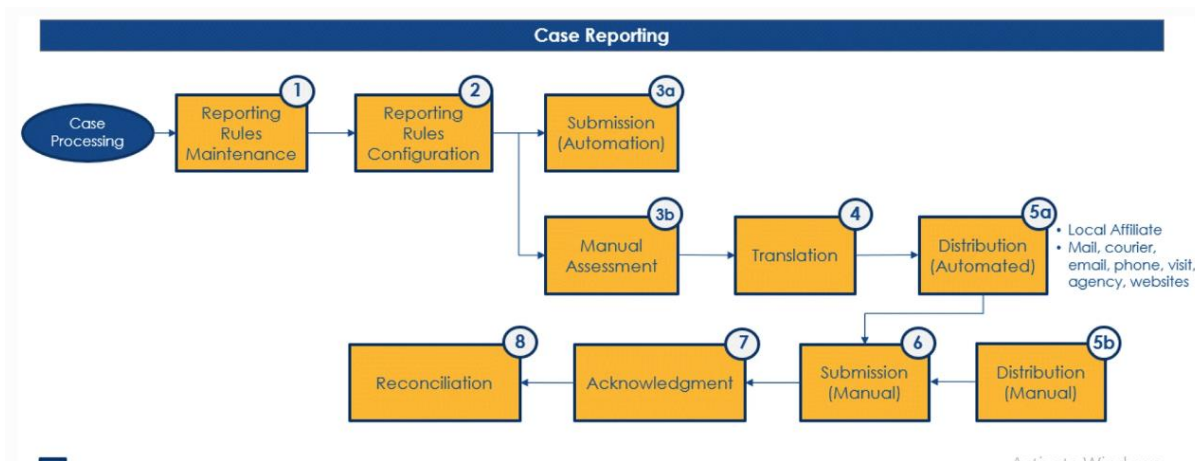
Case Reporting

Case Processing

1
Reporting Rules Maintenance

2
Reporting Rules Configuration

3a
Submission (Automation)

3b
Manual Assessment

4
Translation

5a
Distribution (Automated)

• Local Affiliate
• Mail, courier, email, phone, visit, agency, websites

8
Reconciliation

7
Acknowledgment

6
Submission (Manual)

5b
Distribution (Manual)

Activate Windows